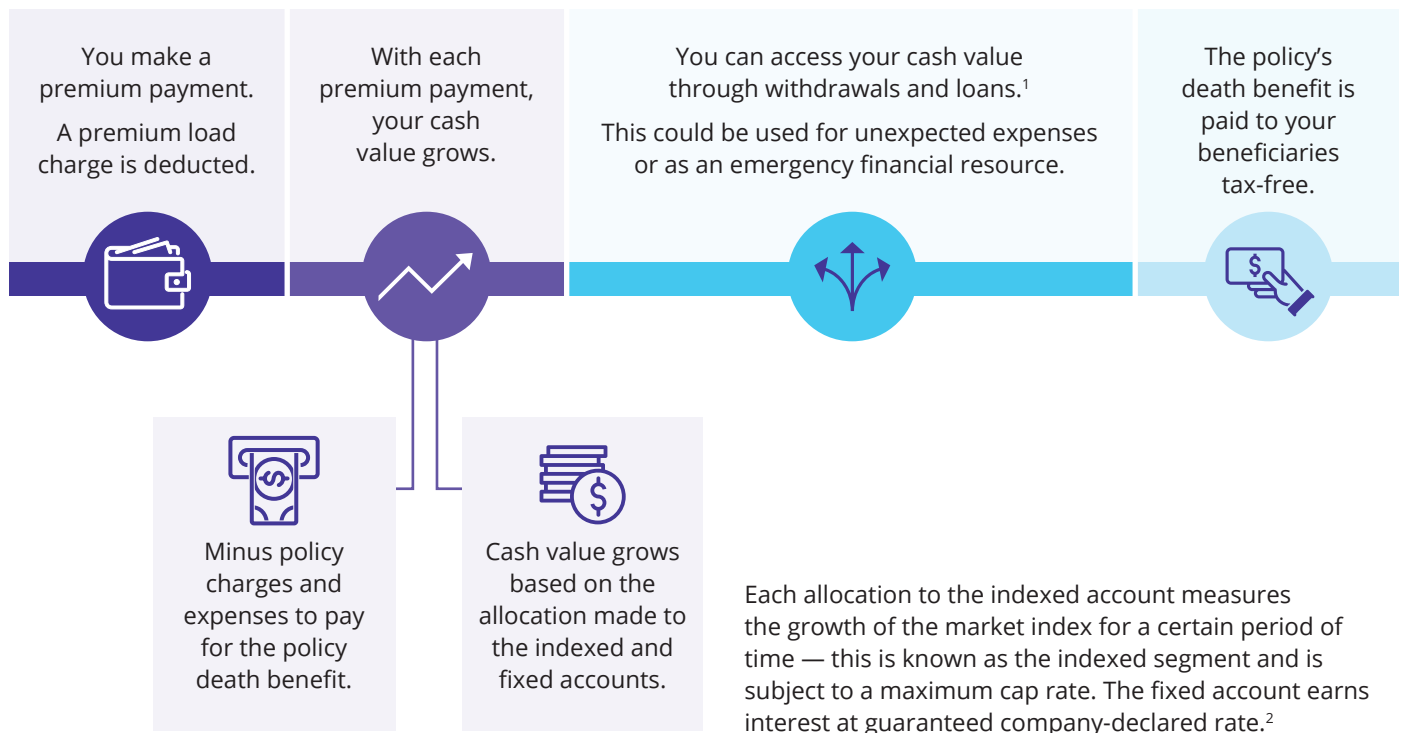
You make a premium payment.

A premium load charge is deducted.

With each premium payment, your cash value grows.

You can access your cash value through withdrawals and loans.$^1$

This could be used for unexpected expenses or as an emergency financial resource.

The policy's death benefit is paid to your beneficiaries tax-free.

Minus policy charges and expenses to pay for the policy death benefit.

Cash value grows based on the allocation made to the indexed and fixed accounts.

Each allocation to the indexed account measures the growth of the market index for a certain period of time — this is known as the indexed segment and is subject to a maximum cap rate. The fixed account earns interest at guaranteed company-declared rate.$^2$